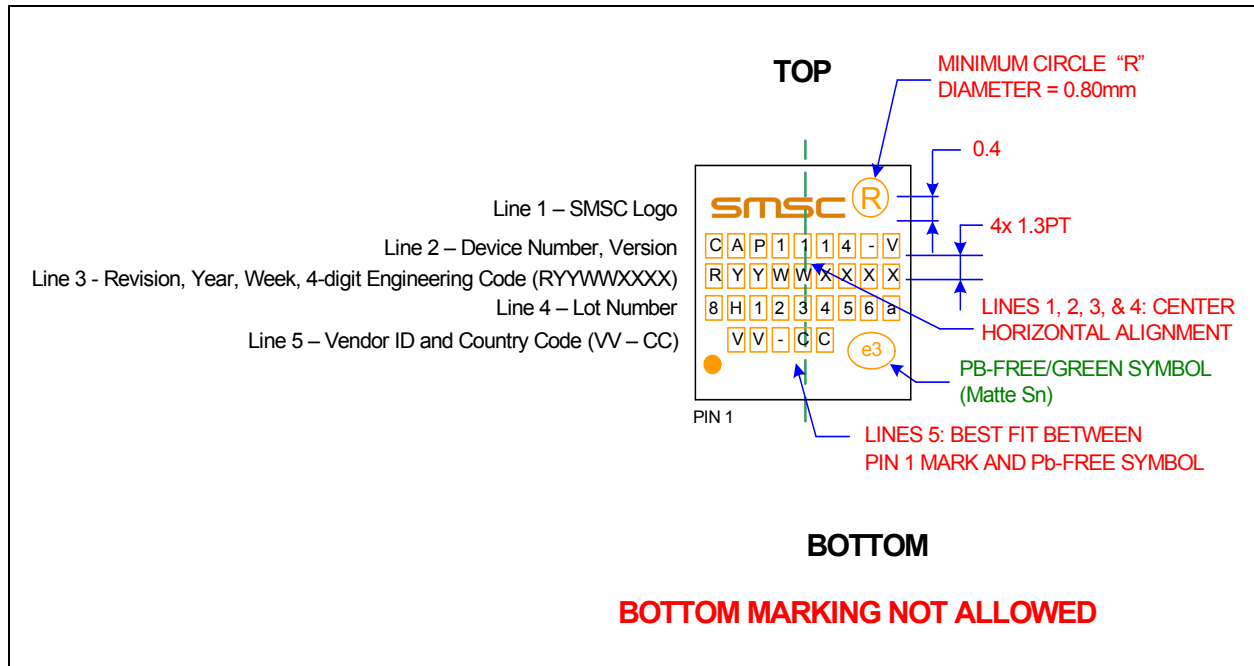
TOP

MINIMUM CIRCLE "R" DIAMETER = 0.80mm

0.4

4x 1.3PT

Line 1 – SMSC Logo

Line 2 – Device Number, Version

Line 3 - Revision, Year, Week, 4-digit Engineering Code (RYYWWXXXX)

Line 4 – Lot Number

Line 5 – Vendor ID and Country Code (VV – CC)

SMSC ®

C A P 1 1 1 4 - V
R Y Y W W X X X X
8 H 1 2 3 4 5 6 a
V V - C C

e3

PIN 1

LINES 1, 2, 3, & 4: CENTER HORIZONTAL ALIGNMENT

PB-FREE/GREEN SYMBOL (Matte Sn)

LINES 5: BEST FIT BETWEEN PIN 1 MARK AND Pb-FREE SYMBOL

BOTTOM

BOTTOM MARKING NOT ALLOWED